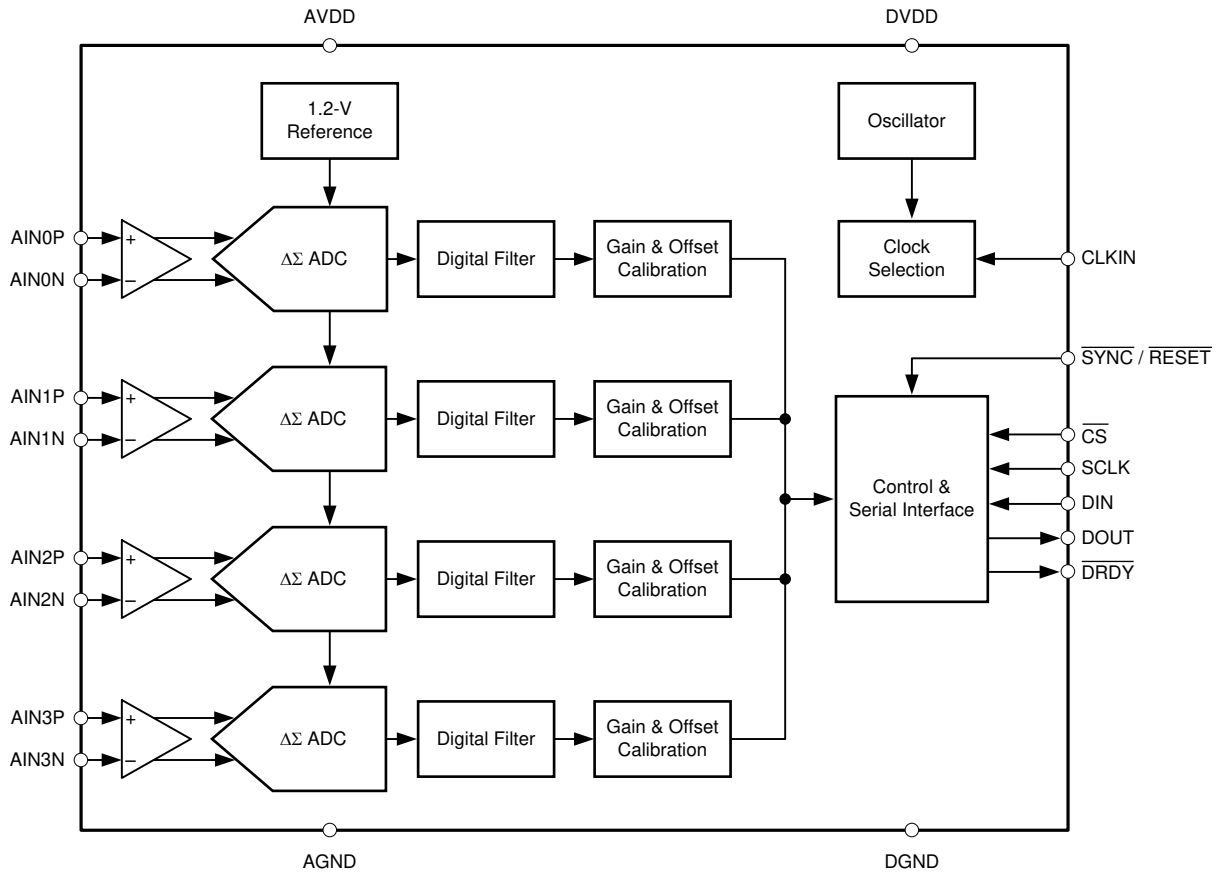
AVDD

DVDD

1.2-V Reference

Oscillator

AIN0P

+

AIN0N

−

$\Delta\Sigma$ ADC

Digital Filter

Gain & Offset Calibration

Clock Selection

CLKIN

$\overline{SYNC}$ / $\overline{RESET}$

AIN1P

+

AIN1N

−

$\Delta\Sigma$ ADC

Digital Filter

Gain & Offset Calibration

$\overline{CS}$

SCLK

Control & Serial Interface

DIN

DOUT

AIN2P

+

AIN2N

−

$\Delta\Sigma$ ADC

Digital Filter

Gain & Offset Calibration

$\overline{DRDY}$

AIN3P

+

AIN3N

−

$\Delta\Sigma$ ADC

Digital Filter

Gain & Offset Calibration

AGND

DGND